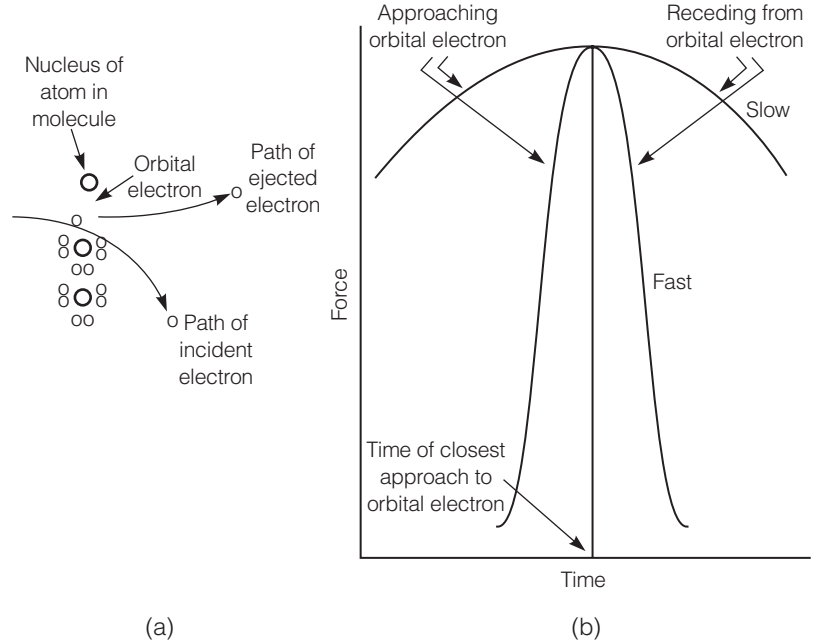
Nucleus of atom in molecule

Orbital electron

Path of ejected electron

Path of incident electron

Approaching orbital electron

Receding from orbital electron

Slow

Fast

Force

Time of closest approach to orbital electron

Time

(a)

(b)